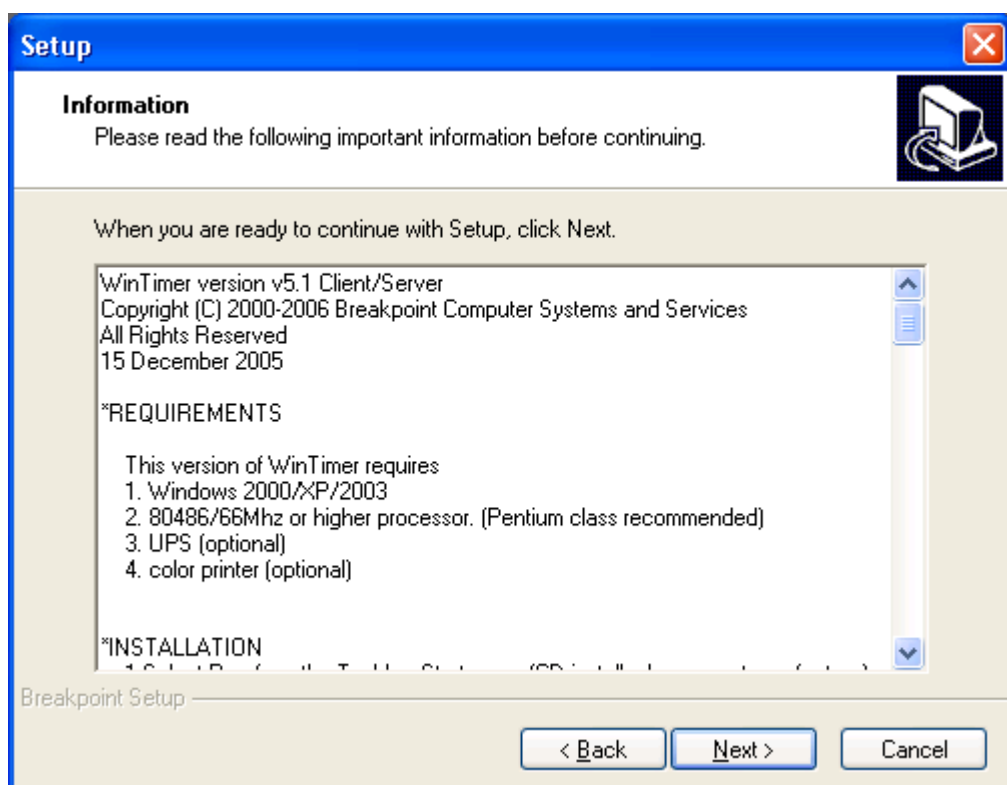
Setup

Information
Please read the following important information before continuing.

When you are ready to continue with Setup, click Next.

WinTimer version v5.1 Client/Server
Copyright (C) 2000-2006 Breakpoint Computer Systems and Services
All Rights Reserved
15 December 2005

*REQUIREMENTS

This version of WinTimer requires
1. Windows 2000/XP/2003
2. 80486/66Mhz or higher processor. (Pentium class recommended)
3. UPS (optional)
4. color printer (optional)

*INSTALLATION
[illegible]

Breakpoint Setup

< Back   Next >   Cancel